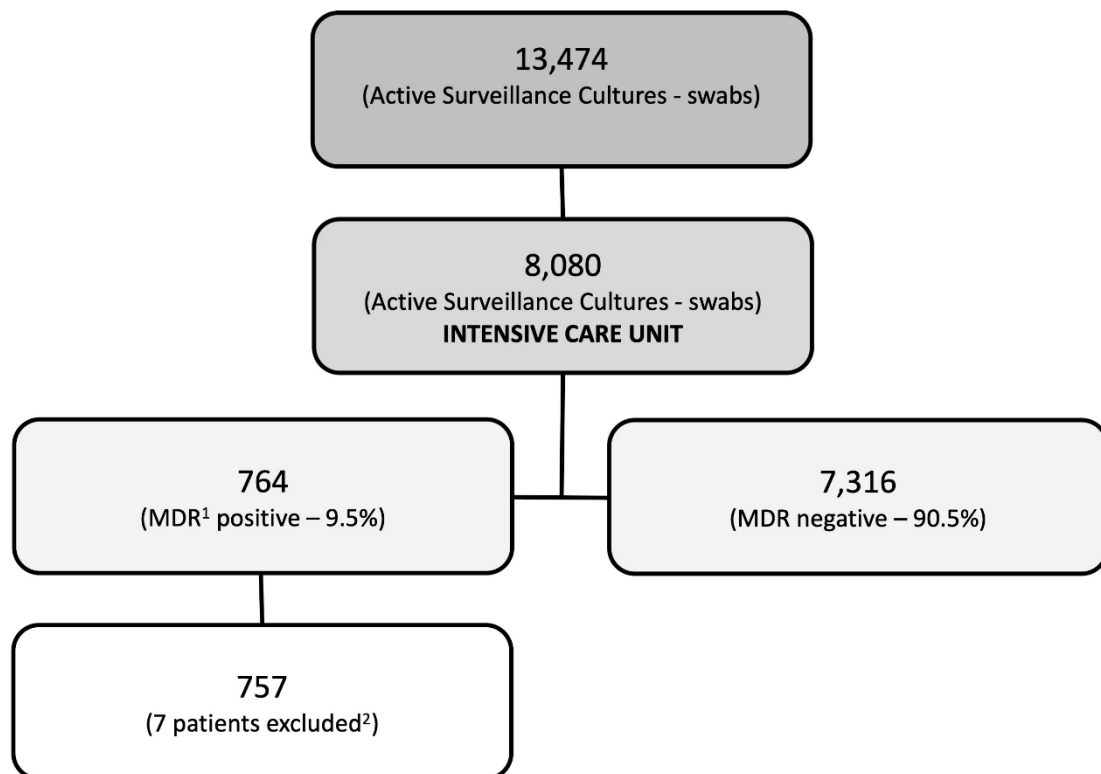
13,474
(Active Surveillance Cultures - swabs)

8,080
(Active Surveillance Cultures - swabs)
INTENSIVE CARE UNIT

764
(MDR$^1$ positive – 9.5%)

7,316
(MDR negative – 90.5%)

757
(7 patients excluded$^2$)